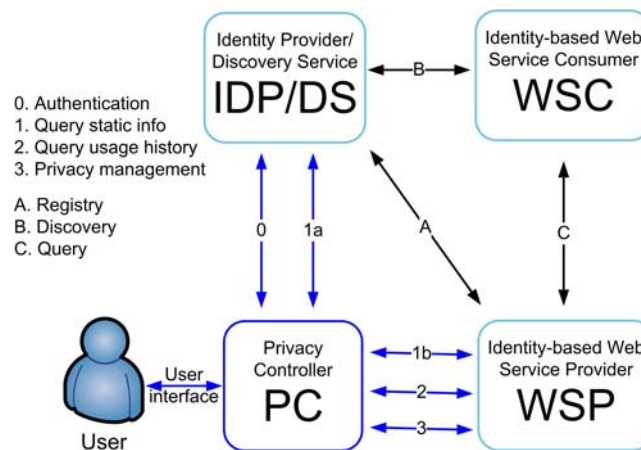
Identity Provider/ Discovery Service
IDP/DS

Identity-based Web Service Consumer
WSC

B

0. Authentication
1. Query static info
2. Query usage history
3. Privacy management

A. Registry
B. Discovery
C. Query

0

1a

A

C

Privacy Controller
PC

Identity-based Web Service Provider
WSP

1b

2

3

User interface

User